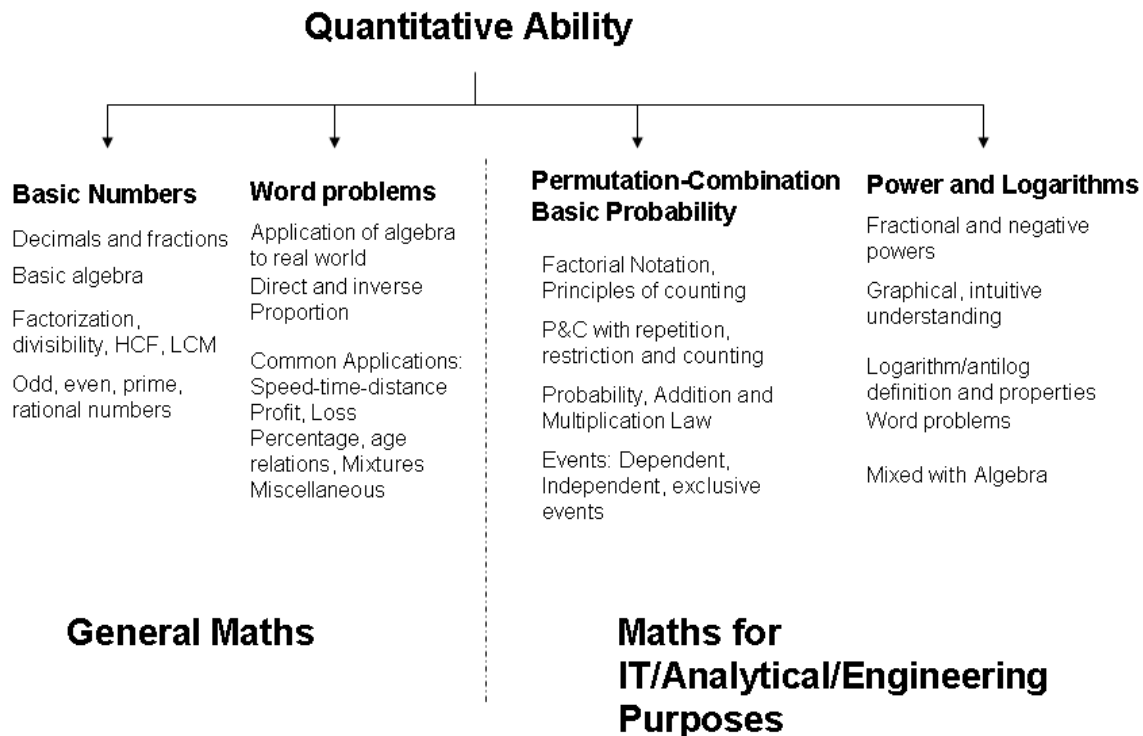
Quantitative Ability

Basic Numbers
Decimals and fractions
Basic algebra
Factorization, divisibility, HCF, LCM
Odd, even, prime, rational numbers

Word problems
Application of algebra to real world
Direct and inverse Proportion
Common Applications: Speed-time-distance Profit, Loss Percentage, age relations, Mixtures Miscellaneous

Permutation-Combination Basic Probability
Factorial Notation, Principles of counting
P&C with repetition, restriction and counting
Probability, Addition and Multiplication Law
Events: Dependent, Independent, exclusive events

Power and Logarithms
Fractional and negative powers
Graphical, intuitive understanding
Logarithm/antilog definition and properties Word problems
Mixed with Algebra

General Maths

Maths for IT/Analytical/Engineering Purposes